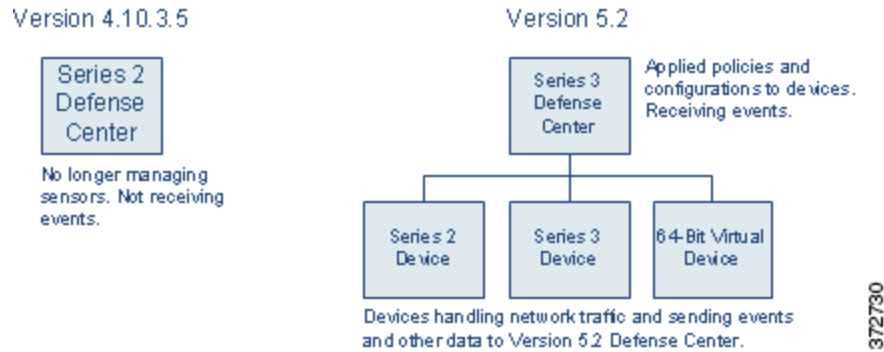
Version 4.10.3.5

Series 2 Defense Center

No longer managing sensors. Not receiving events.

Version 5.2

Series 3 Defense Center

Applied policies and configurations to devices. Receiving events.

Series 2 Device

Series 3 Device

64-Bit Virtual Device

Devices handling network traffic and sending events and other data to Version 5.2 Defense Center.

372730